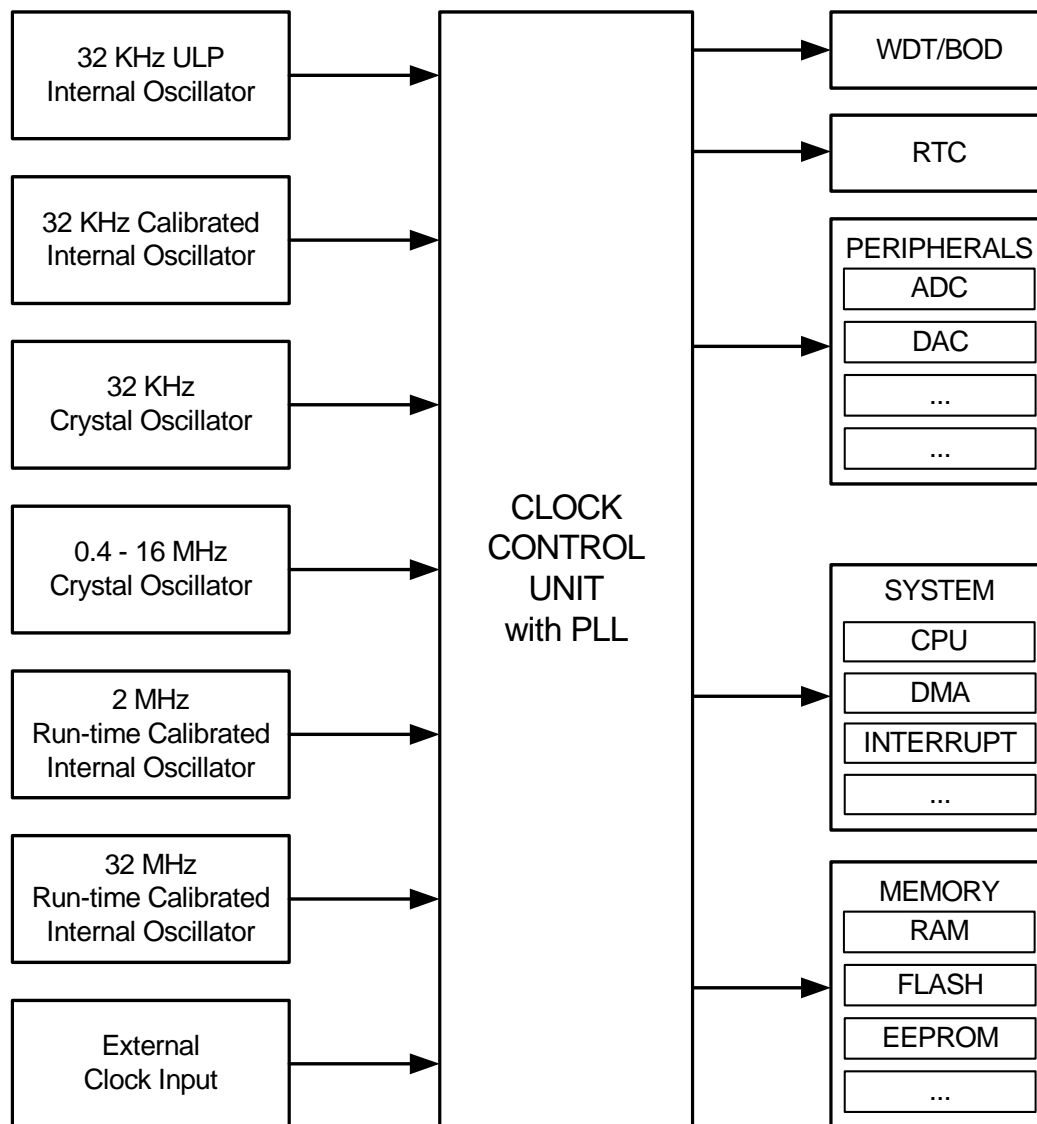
32 KHz ULP
Internal Oscillator

32 KHz Calibrated
Internal Oscillator

32 KHz
Crystal Oscillator

0.4 - 16 MHz
Crystal Oscillator

2 MHz
Run-time Calibrated
Internal Oscillator

32 MHz
Run-time Calibrated
Internal Oscillator

External
Clock Input

CLOCK
CONTROL
UNIT
with PLL

WDT/BOD

RTC

PERIPHERALS
ADC
DAC
...
...

SYSTEM
CPU
DMA
INTERRUPT
...

MEMORY
RAM
FLASH
EEPROM
...